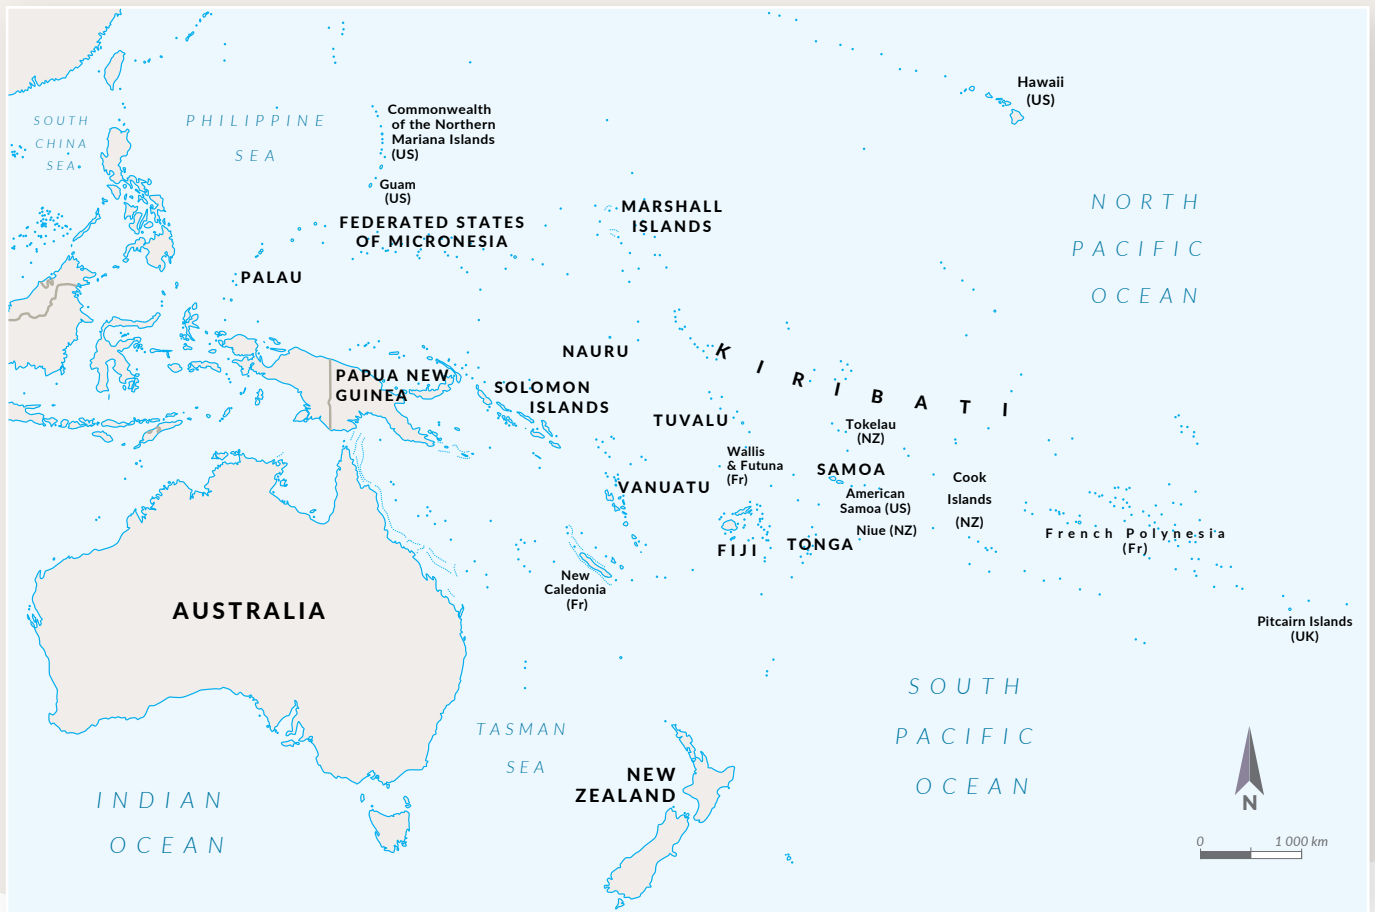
SOUTH CHINA SEA

PHILIPPINE SEA

Commonwealth of the Northern Mariana Islands (US)

Guam (US)

Hawaii (US)

MARSHALL ISLANDS

FEDERATED STATES OF MICRONESIA

NORTH PACIFIC OCEAN

PALAU

NAURU

KIRIBATI

PAPUA NEW GUINEA

SOLOMON ISLANDS

TUVALU

Tokelau (NZ)

Wallis & Futuna (Fr)

SAMOA

Cook Islands (NZ)

VANUATU

American Samoa (US)

Niue (NZ)

FIJI

TONGA

French Polynesia (Fr)

New Caledonia (Fr)

AUSTRALIA

Pitcairn Islands (UK)

TASMAN SEA

SOUTH PACIFIC OCEAN

NEW ZEALAND

INDIAN OCEAN

N

0 1 000 km